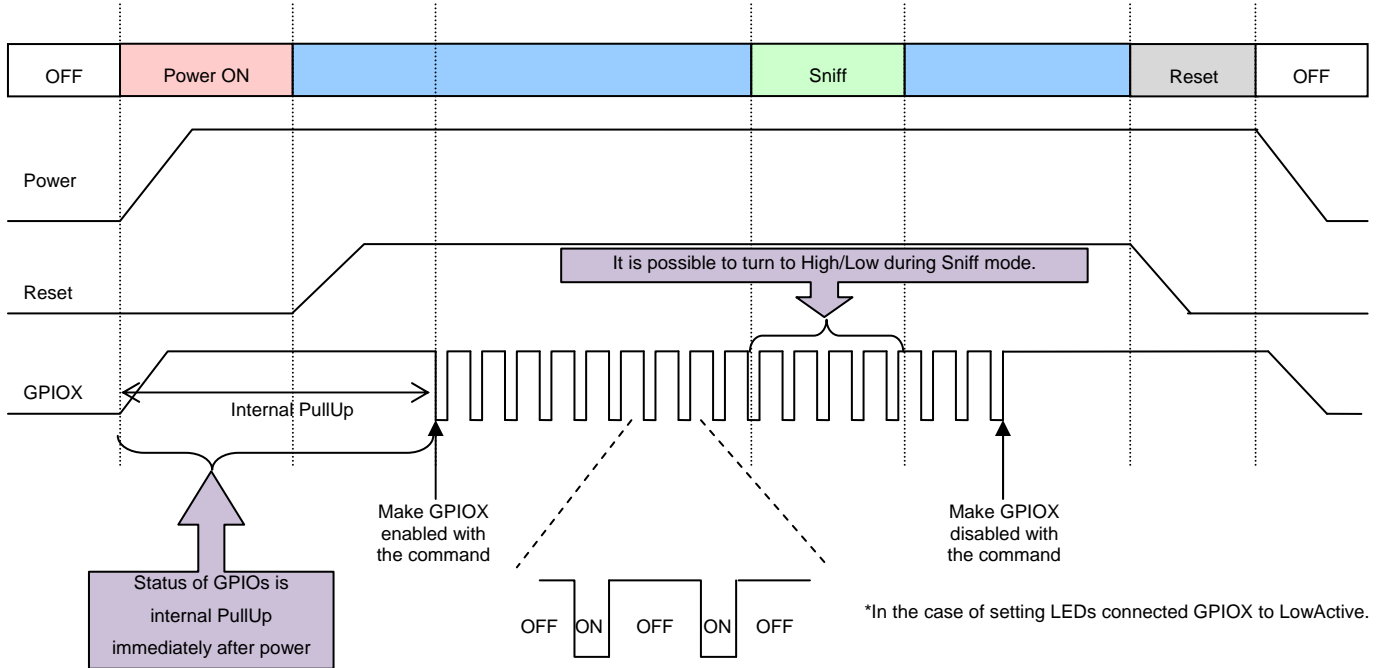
OFF

Power ON

Sniff

Reset

OFF

Power

Reset

It is possible to turn to High/Low during Sniff mode.

GPIOX

Internal PullUp

Make GPIOX enabled with the command

Make GPIOX disabled with the command

Status of GPIOs is internal PullUp immediately after power

OFF ON OFF ON OFF

*In the case of setting LEDs connected GPIOX to LowActive.